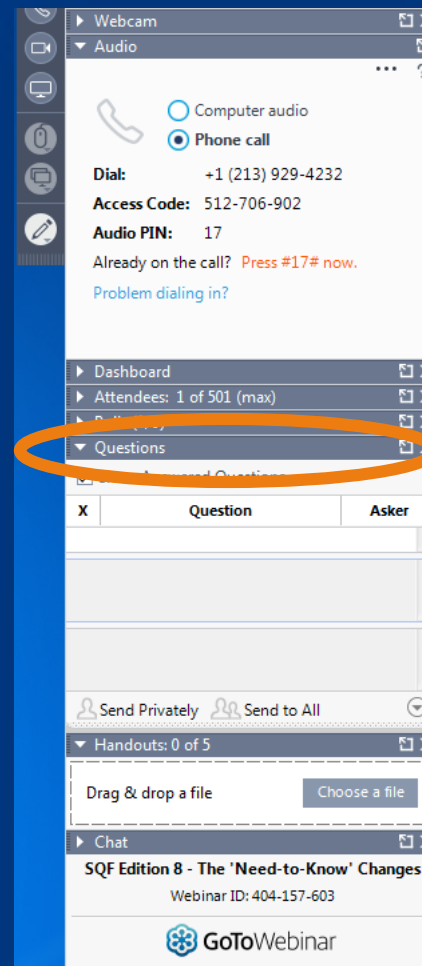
Webcam
Audio
...

Computer audio
Phone call

Dial: +1 (213) 929-4232
Access Code: 512-706-902
Audio PIN: 17
Already on the call? Press #17# now.

Problem dialing in?

Dashboard
Attendees: 1 of 501 (max)
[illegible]
Questions
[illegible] Answered Questions

| X | Question | Asker |
|---|---|---|
| | | |

Send Privately Send to All

Handouts: 0 of 5

Drag & drop a file Choose a file

Chat

SQF Edition 8 - The 'Need-to-Know' Changes
Webinar ID: 404-157-603

GoToWebinar